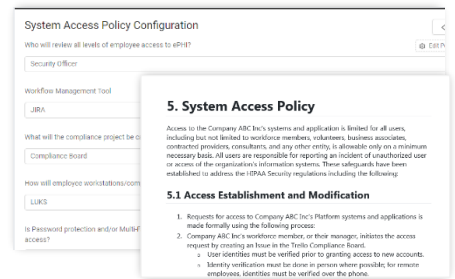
System Access Policy Configuration

Who will review all levels of employee access to ePHI?

Security Officer

Edit P

Workflow Management Tool

JIRA

What will the compliance project be c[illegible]

Compliance Board

How will employee workstations/com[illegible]

LUKS

Is Password protection and/or Multi-F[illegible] access?

5. System Access Policy

Access to the Company ABC Inc's systems and application is limited for all users, including but not limited to workforce members, volunteers, business associates, contracted providers, consultants, and any other entity, is allowable only on a minimum necessary basis. All users are responsible for reporting an incident of unauthorized user or access of the organization's information systems. These safeguards have been established to address the HIPAA Security regulations including the following:

5.1 Access Establishment and Modification

1. Requests for access to Company ABC Inc's Platform systems and applications is made formally using the following process:
2. Company ABC Inc's workforce member, or their manager, initiates the access request by creating an Issue in the Trello Compliance Board.
   a. User identities must be verified prior to granting access to new accounts.
   b. Identity verification must be done in person where possible; for remote employees, identities must be verified over the phone.